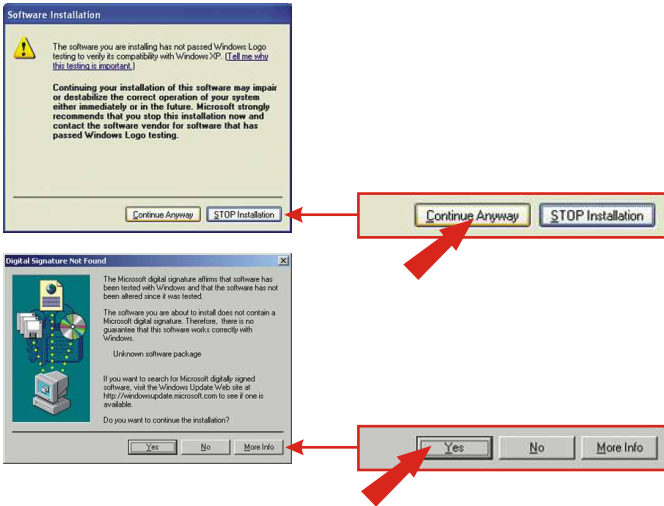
Software Installation

The software you are installing has not passed Windows Logo testing to verify its compatibility with Windows XP. (Tell me why this testing is important.)

Continuing your installation of this software may impair or destabilize the correct operation of your system either immediately or in the future. Microsoft strongly recommends that you stop this installation now and contact the software vendor for software that has passed Windows Logo testing.

Continue Anyway STOP Installation

Continue Anyway STOP Installation

Digital Signature Not Found

The Microsoft digital signature affirms that software has been tested with Windows and that the software has not been altered since it was tested.

The software you are about to install does not contain a Microsoft digital signature. Therefore, there is no guarantee that this software works correctly with Windows.

Unknown software package

If you want to search for Microsoft digitally signed software, visit the Windows Update Web site at http://windowsupdate.microsoft.com to see if one is available.

Do you want to continue the installation?

Yes No More Info

Yes No More Info